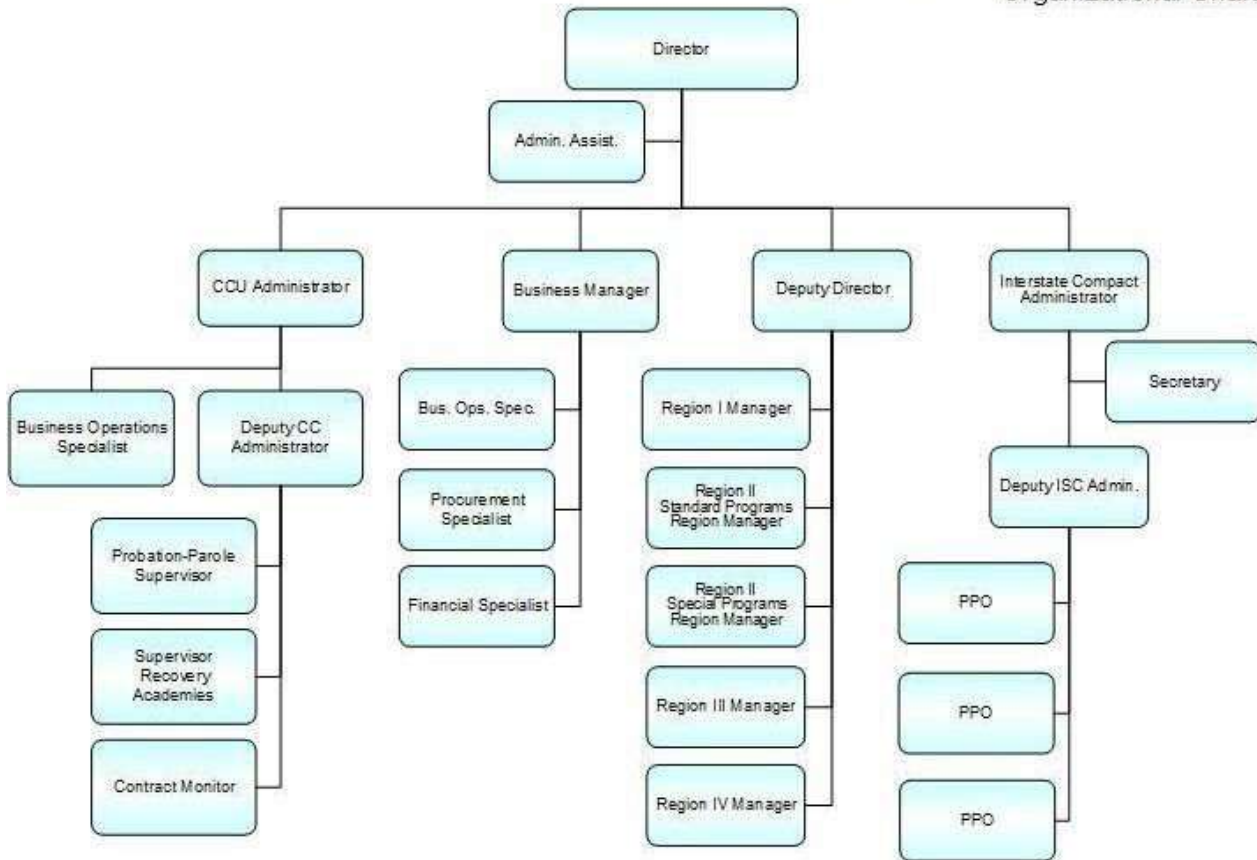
Organizational Chart

Director

Admin. Assist.

CCU Administrator

Business Manager

Deputy Director

Interstate Compact Administrator

Business Operations Specialist

Deputy CC Administrator

Probation-Parole Supervisor

Supervisor Recovery Academies

Contract Monitor

Bus. Ops. Spec.

Procurement Specialist

Financial Specialist

Region I Manager

Region II Standard Programs Region Manager

Region II Special Programs Region Manager

Region III Manager

Region IV Manager

Secretary

Deputy ISC Admin.

PPO

PPO

PPO